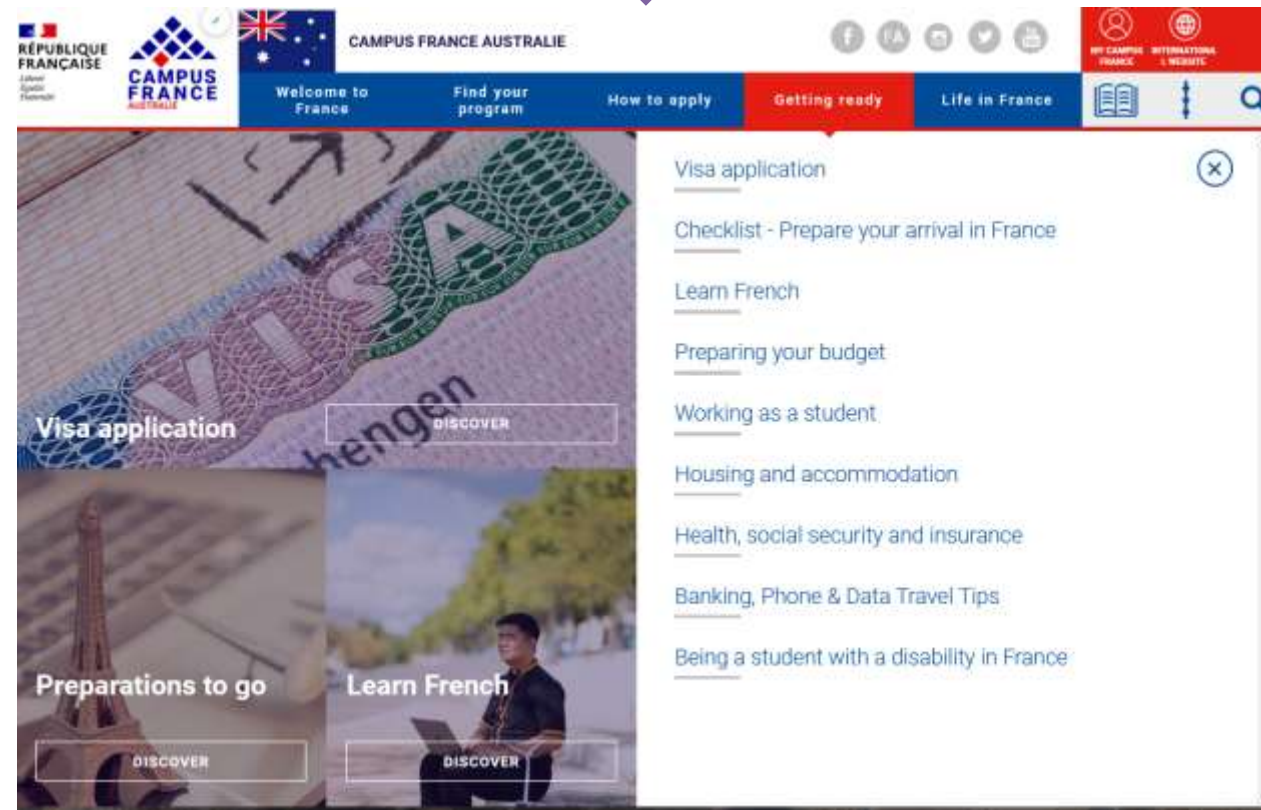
RÉPUBLIQUE FRANÇAISE
Liberté Égalité Fraternité

CAMPUS FRANCE AUSTRALIE

CAMPUS FRANCE AUSTRALIE

MY CAMPUS FRANCE
INTERNATIONAL WEBSITE

Welcome to France
Find your program
How to apply
Getting ready
Life in France

Visa application
DISCOVER

Preparations to go
DISCOVER

Learn French
DISCOVER

Visa application
Checklist - Prepare your arrival in France
Learn French
Preparing your budget
Working as a student
Housing and accommodation
Health, social security and insurance
Banking, Phone & Data Travel Tips
Being a student with a disability in France